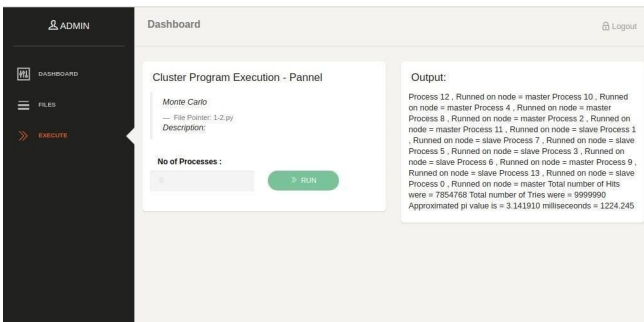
ADMIN

DASHBOARD

FILES

EXECUTE

Dashboard

Logout

Cluster Program Execution - Pannel

Monte Carlo

— File Pointer: 1-2.py

Description:

No of Processes :

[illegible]

» RUN

Output:

Process 12 , Runned on node = master Process 10 , Runned on node = master Process 4 , Runned on node = master Process 8 , Runned on node = master Process 2 , Runned on node = master Process 11 , Runned on node = slave Process 1 , Runned on node = slave Process 7 , Runned on node = slave Process 5 , Runned on node = slave Process 3 , Runned on node = slave Process 6 , Runned on node = master Process 9 , Runned on node = slave Process 13 , Runned on node = slave Process 0 , Runned on node = master Total number of Hits were = 7854768 Total number of Tries were = 9999990 Approximated pi value is = 3.141910 milliseconds = 1224.245